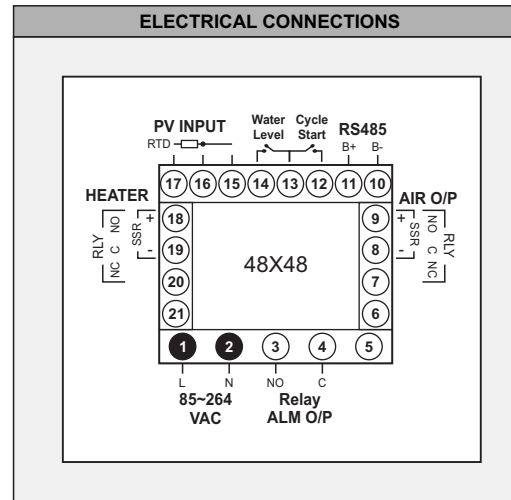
ELECTRICAL CONNECTIONS

PV INPUT
RTD
Water Level
Cycle Start
RS485
B+ B-
17 16 15 14 13 12 11 10

HEATER
RLY
NC C NO
SSR
+
-
18
19
20
21

48X48

AIR O/P
9
8
7
6
+
-
SSR
NO C NC
RLY

1 2 3 4 5
L N NO C
85~264 VAC
Relay ALM O/P